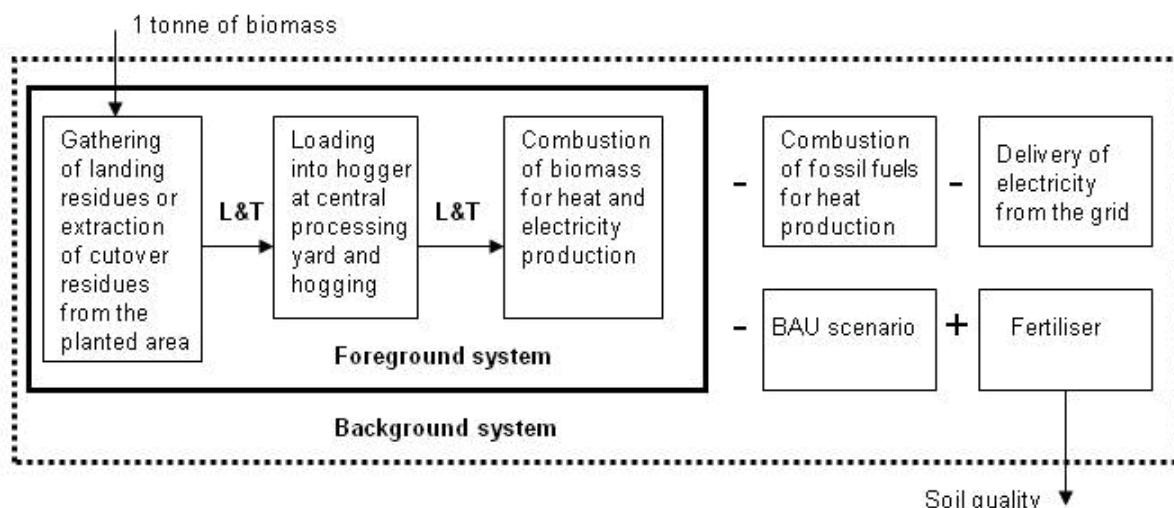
1 tonne of biomass

Gathering of landing residues or extraction of cutover residues from the planted area

L&T

Loading into hogger at central processing yard and hogging

L&T

Combustion of biomass for heat and electricity production

Foreground system

-

Combustion of fossil fuels for heat production

-

Delivery of electricity from the grid

-

BAU scenario

+

Fertiliser

Background system

Soil quality